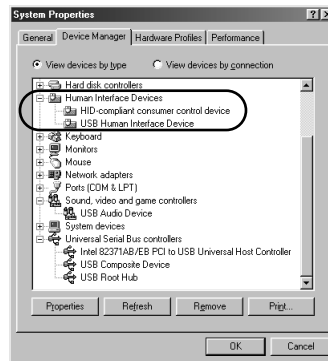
System Properties

General | Device Manager | Hardware Profiles | Performance

View devices by type
View devices by connection

Hard disk controllers
Human Interface Devices
HID-compliant consumer control device
USB Human Interface Device
Keyboard
Monitors
Mouse
Network adapters
Ports (COM & LPT)
Sound, video and game controllers
USB Audio Device
System devices
Universal Serial Bus controllers
Intel 82371AB/EB PCI to USB Universal Host Controller
USB Composite Device
USB Root Hub

Properties | Refresh | Remove | Print...

OK | Cancel